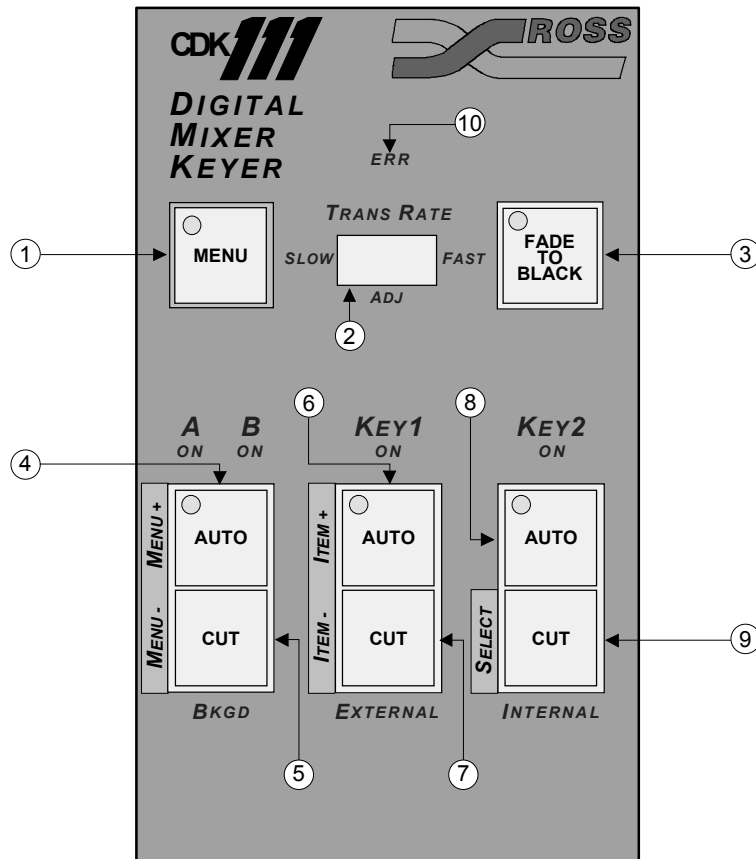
CDK 111

ROSS

DIGITAL MIXER KEYER

10

ERR

TRANS RATE

1

MENU

SLOW

FAST

FADE TO BLACK

3

ADJ

2

6

8

A ON

B ON

KEY1 ON

KEY2 ON

4

MENU +

AUTO

ITEM +

AUTO

AUTO

MENU -

CUT

ITEM -

CUT

SELECT

CUT

9

BKGD

EXTERNAL

INTERNAL

5

7